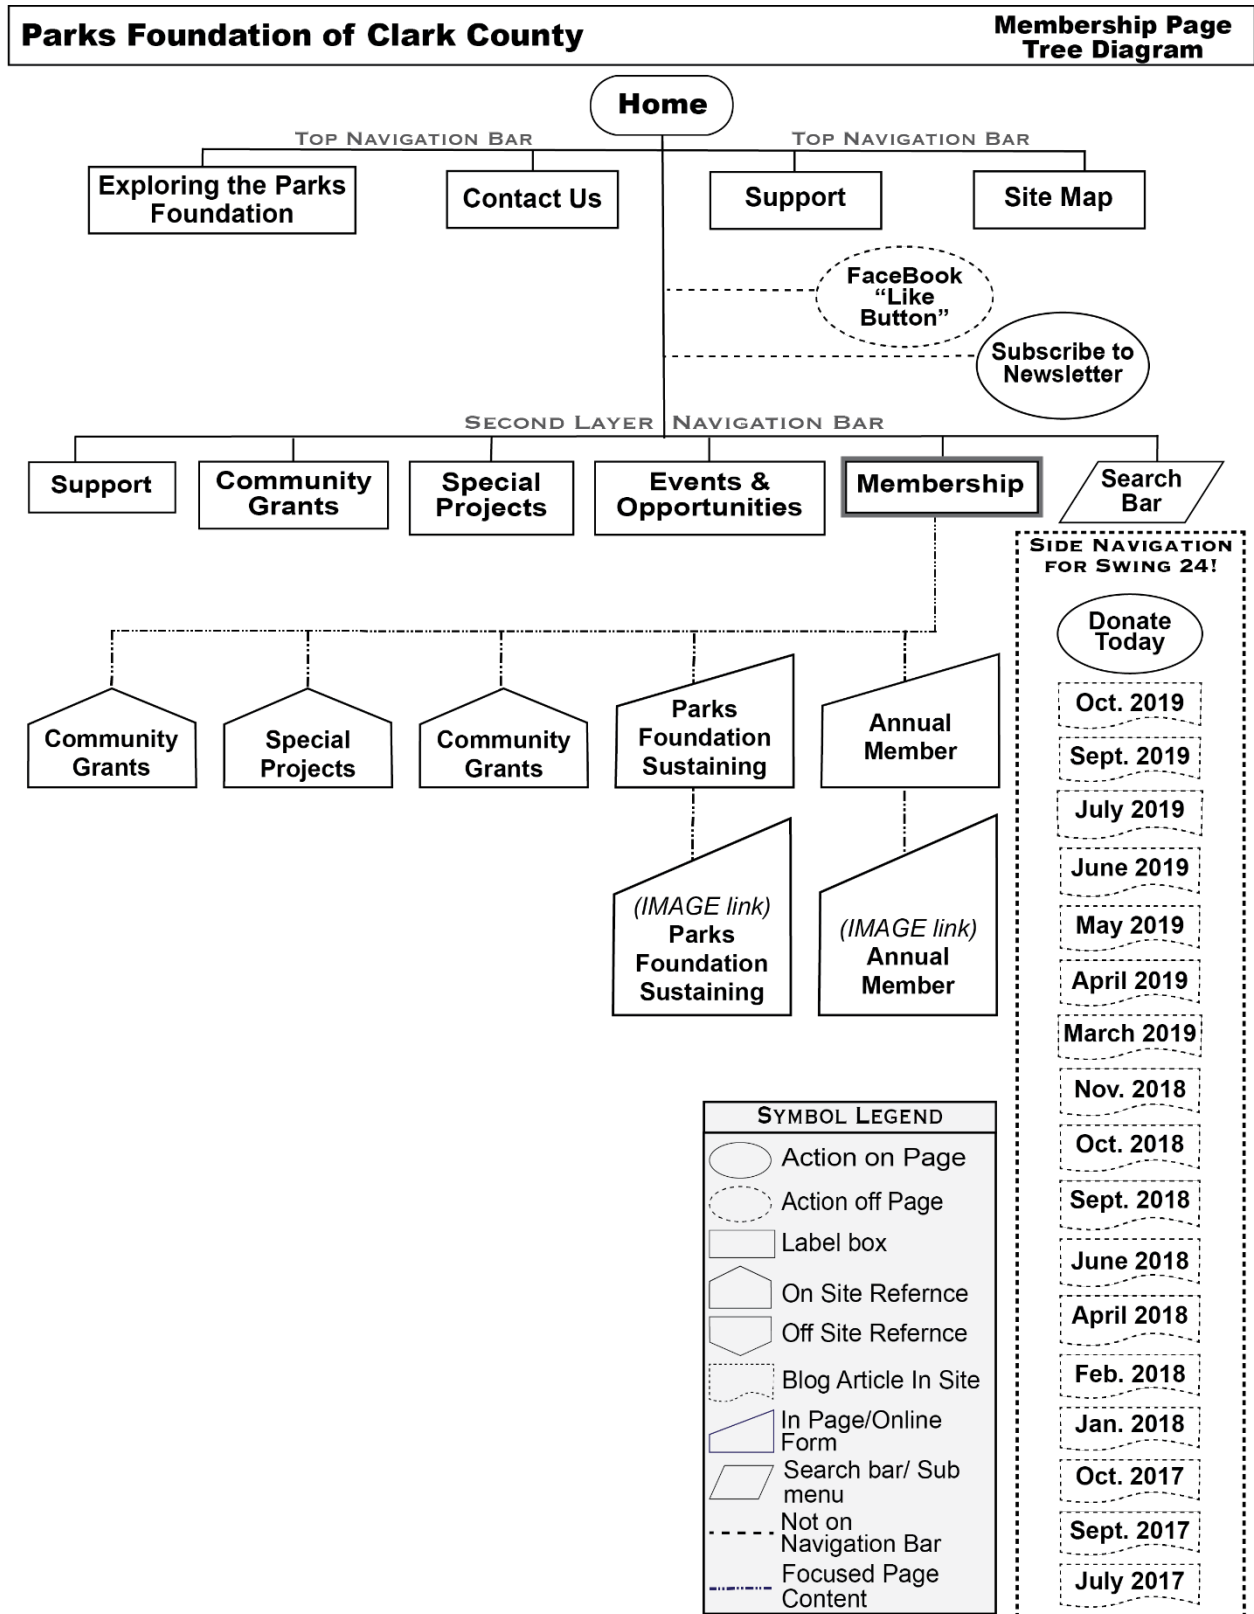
Parks Foundation of Clark County

Membership Page Tree Diagram

Home

Top Navigation Bar

Top Navigation Bar

Exploring the Parks Foundation

Contact Us

Support

Site Map

FaceBook "Like Button"

Subscribe to Newsletter

Second Layer Navigation Bar

Support

Community Grants

Special Projects

Events & Opportunities

Membership

Search Bar

Side Navigation for Swing 24!

Donate Today

Oct. 2019

Sept. 2019

July 2019

June 2019

May 2019

April 2019

March 2019

Nov. 2018

Oct. 2018

Sept. 2018

June 2018

April 2018

Feb. 2018

Jan. 2018

Oct. 2017

Sept. 2017

July 2017

Community Grants

Special Projects

Community Grants

Parks Foundation Sustaining

Annual Member

(IMAGE link) Parks Foundation Sustaining

(IMAGE link) Annual Member

Symbol Legend

Action on Page

Action off Page

Label box

On Site Refernce

Off Site Refernce

Blog Article In Site

In Page/Online Form

Search bar/ Sub menu

Not on Navigation Bar

Focused Page Content